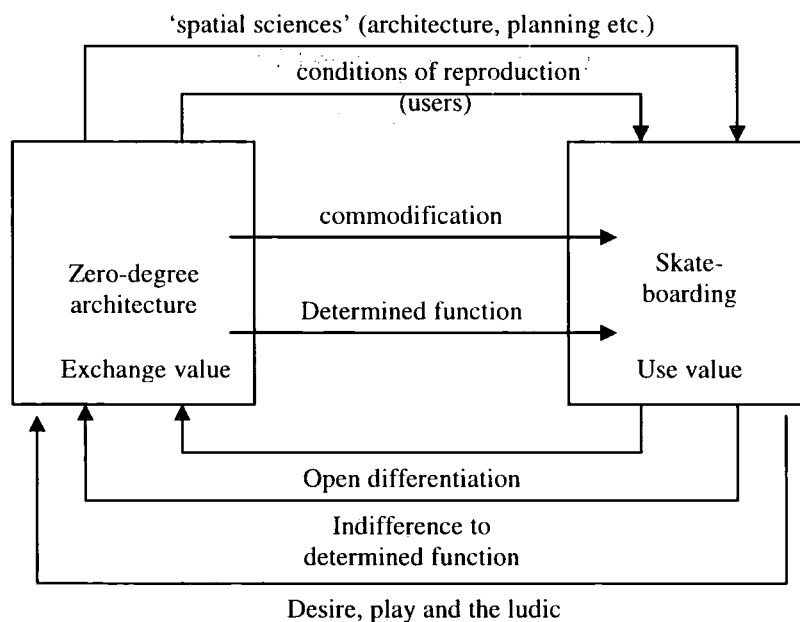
'spatial sciences' (architecture, planning etc.)

conditions of reproduction (users)

Zero-degree architecture

Exchange value

commodification

Determined function

Skate-boarding

Use value

Open differentiation

Indifference to determined function

Desire, play and the ludic